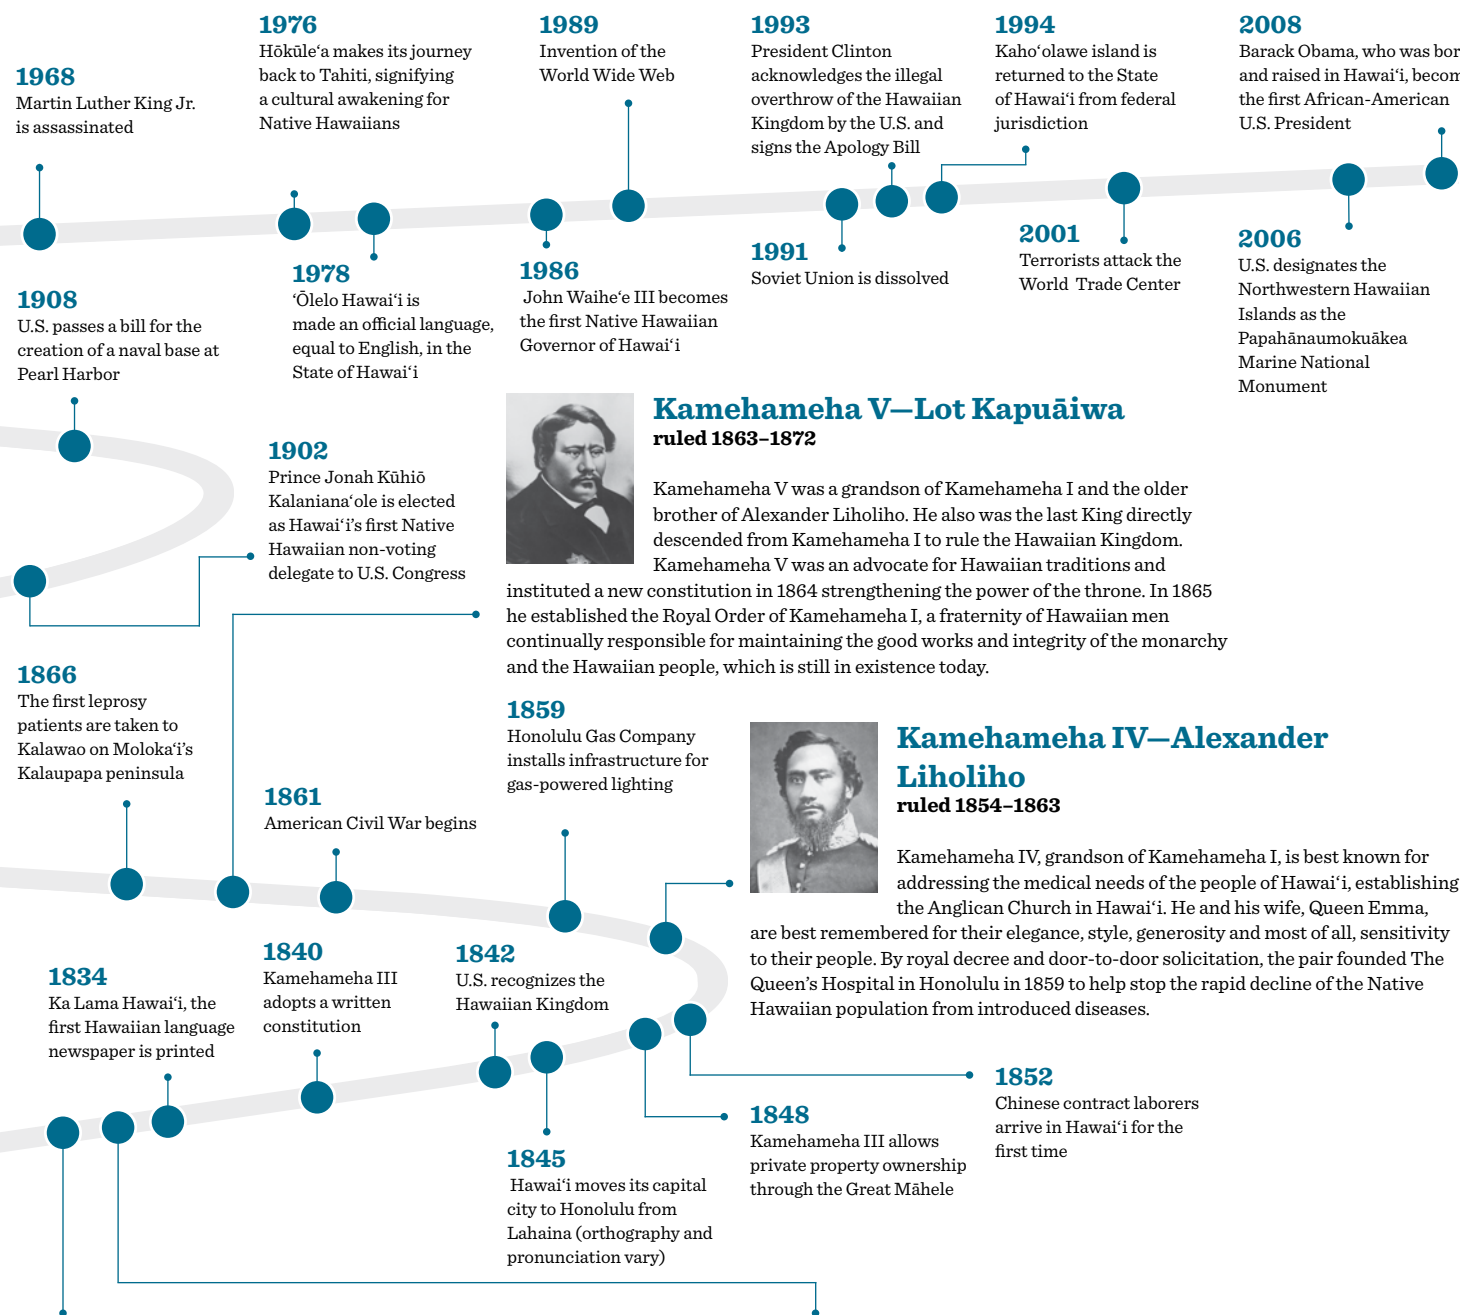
1968
Martin Luther King Jr. is assassinated

1976
Hōkūle‘a makes its journey back to Tahiti, signifying a cultural awakening for Native Hawaiians

1989
Invention of the World Wide Web

1993
President Clinton acknowledges the illegal overthrow of the Hawaiian Kingdom by the U.S. and signs the Apology Bill

1994
Kaho‘olawe island is returned to the State of Hawai‘i from federal jurisdiction

2008
Barack Obama, who was bor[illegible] and raised in Hawai‘i, becom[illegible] the first African-American U.S. President

1908
U.S. passes a bill for the creation of a naval base at Pearl Harbor

1978
‘Ōlelo Hawai‘i is made an official language, equal to English, in the State of Hawai‘i

1986
John Waihe‘e III becomes the first Native Hawaiian Governor of Hawai‘i

1991
Soviet Union is dissolved

2001
Terrorists attack the World Trade Center

2006
U.S. designates the Northwestern Hawaiian Islands as the Papahānaumokuākea Marine National Monument

1902
Prince Jonah Kūhiō Kalaniana‘ole is elected as Hawai‘i's first Native Hawaiian non-voting delegate to U.S. Congress

Kamehameha V—Lot Kapuāiwa
ruled 1863–1872

Kamehameha V was a grandson of Kamehameha I and the older brother of Alexander Liholiho. He also was the last King directly descended from Kamehameha I to rule the Hawaiian Kingdom. Kamehameha V was an advocate for Hawaiian traditions and instituted a new constitution in 1864 strengthening the power of the throne. In 1865 he established the Royal Order of Kamehameha I, a fraternity of Hawaiian men continually responsible for maintaining the good works and integrity of the monarchy and the Hawaiian people, which is still in existence today.

1866
The first leprosy patients are taken to Kalawao on Moloka‘i's Kalaupapa peninsula

1859
Honolulu Gas Company installs infrastructure for gas-powered lighting

Kamehameha IV—Alexander Liholiho
ruled 1854–1863

1861
American Civil War begins

Kamehameha IV, grandson of Kamehameha I, is best known for addressing the medical needs of the people of Hawai‘i, establishing the Anglican Church in Hawai‘i. He and his wife, Queen Emma, are best remembered for their elegance, style, generosity and most of all, sensitivity to their people. By royal decree and door-to-door solicitation, the pair founded The Queen's Hospital in Honolulu in 1859 to help stop the rapid decline of the Native Hawaiian population from introduced diseases.

1834
Ka Lama Hawai‘i, the first Hawaiian language newspaper is printed

1840
Kamehameha III adopts a written constitution

1842
U.S. recognizes the Hawaiian Kingdom

1852
Chinese contract laborers arrive in Hawai‘i for the first time

1848
Kamehameha III allows private property ownership through the Great Māhele

1845
Hawai‘i moves its capital city to Honolulu from Lahaina (orthography and pronunciation vary)